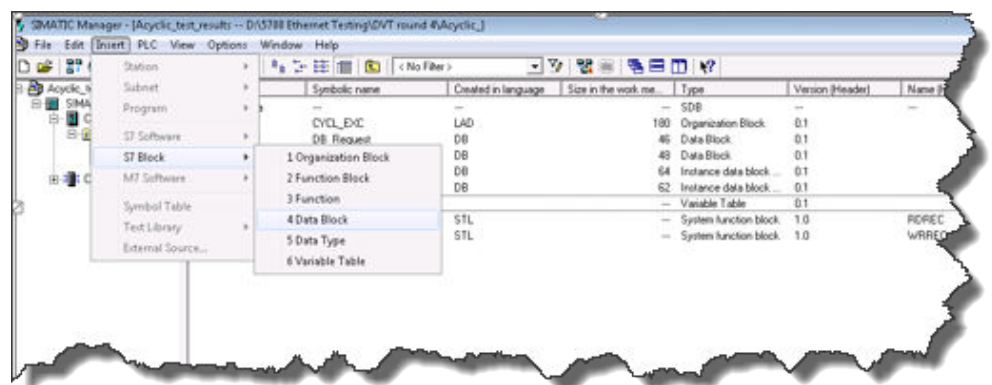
SIMATIC Manager - [Acyclic_test_results -- D:\5788 Ethernet Testing\DVT round 4\Acyclic_]

File Edit Insert PLC View Options Window Help

< No Filter >

Station
Subnet
Program
S7 Software
S7 Block
M7 Software
Symbol Table
Text Library
External Source...

1 Organization Block
2 Function Block
3 Function
4 Data Block
5 Data Type
6 Variable Table

Acyclic_t
SIMA

| Symbolic name | Created in language | Size in the work me... | Type | Version (Header) | Name (H |
|---|---|---|---|---|---|
| --- | --- | --- | SDB | --- | --- |
| CYCL_EXC | LAD | 180 | Organization Block | 0.1 | |
| DB_Request | DB | 46 | Data Block | 0.1 | |
| | DB | 48 | Data Block | 0.1 | |
| | DB | 64 | Instance data block ... | 0.1 | |
| | DB | 62 | Instance data block ... | 0.1 | |
| | | --- | Variable Table | 0.1 | |
| | STL | --- | System function block | 1.0 | RDREC |
| | STL | --- | System function block | 1.0 | WRREC |